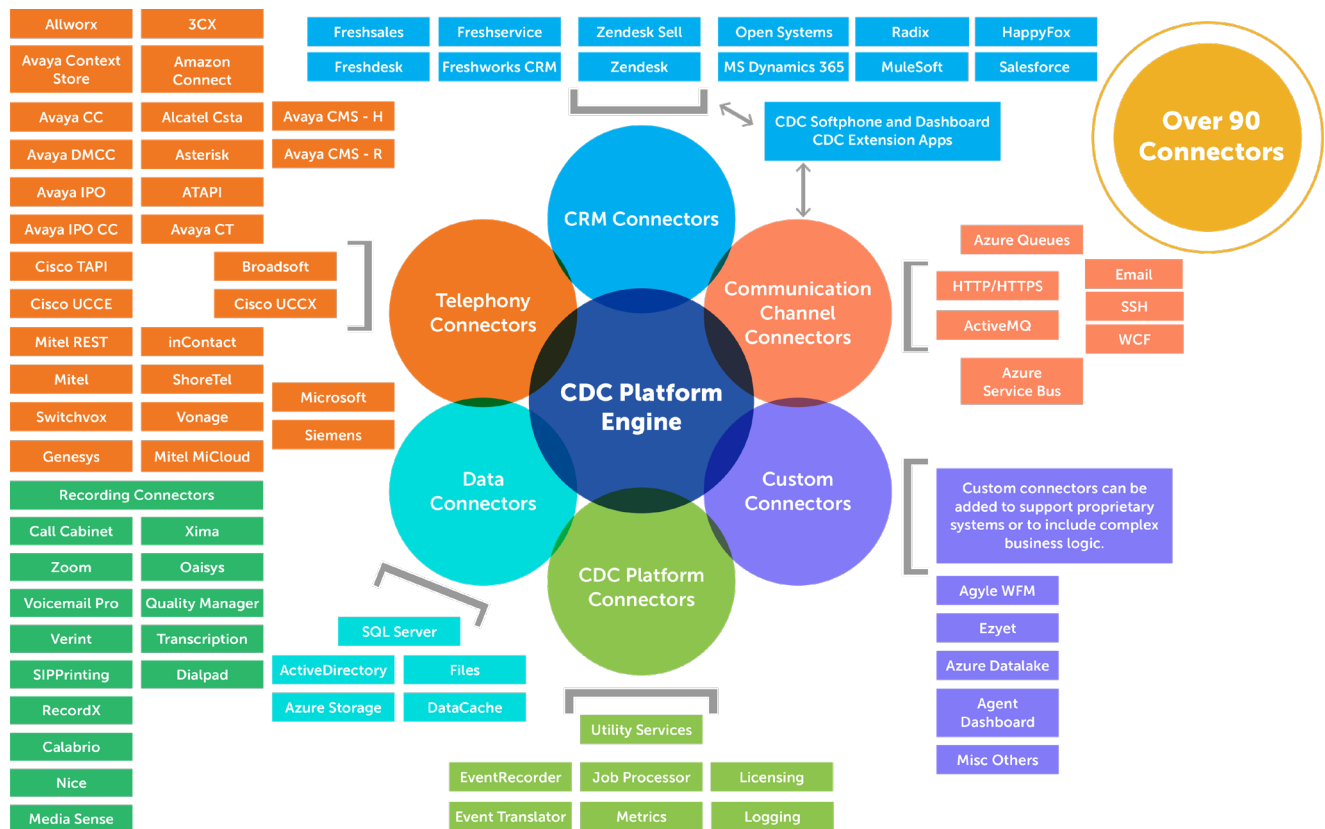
Allworx
3CX
Avaya Context Store
Amazon Connect
Avaya CC
Alcatel Csta
Avaya CMS - H
Avaya DMCC
Asterisk
Avaya CMS - R
Avaya IPO
ATAPI
Avaya IPO CC
Avaya CT
Cisco TAPI
Broadsoft
Cisco UCCE
Cisco UCCX
Mitel REST
inContact
Mitel
ShoreTel
Microsoft
Switchvox
Vonage
Siemens
Genesys
Mitel MiCloud
Recording Connectors
Call Cabinet
Xima
Zoom
Oaisys
Voicemail Pro
Quality Manager
Verint
Transcription
SIPPrinting
Dialpad
RecordX
Calabrio
Nice
Media Sense

Freshsales
Freshservice
Zendesk Sell
Open Systems
Radix
HappyFox
Freshdesk
Freshworks CRM
Zendesk
MS Dynamics 365
MuleSoft
Salesforce

CDC Softphone and Dashboard
CDC Extension Apps

Over 90 Connectors

CRM Connectors
Telephony Connectors
Communication Channel Connectors
CDC Platform Engine
Data Connectors
Custom Connectors
CDC Platform Connectors

Azure Queues
HTTP/HTTPS
Email
SSH
ActiveMQ
WCF
Azure Service Bus

Custom connectors can be added to support proprietary systems or to include complex business logic.
Agyle WFM
Ezyet
Azure Datalake
Agent Dashboard
Misc Others

SQL Server
ActiveDirectory
Files
Azure Storage
DataCache

Utility Services
EventRecorder
Job Processor
Licensing
Event Translator
Metrics
Logging